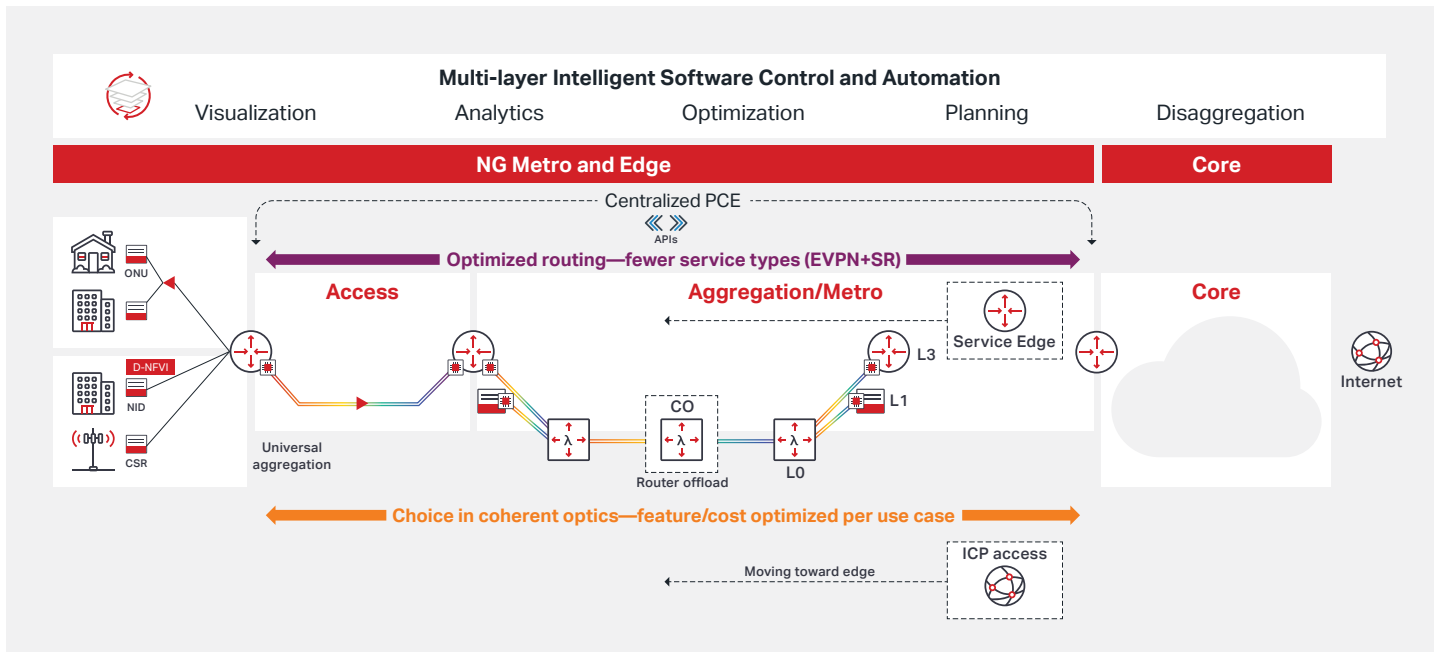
Multi-layer Intelligent Software Control and Automation

Visualization Analytics Optimization Planning Disaggregation

NG Metro and Edge

Core

Centralized PCE

APIs

Optimized routing—fewer service types (EVPN+SR)

ONU

D-NFVI

NID

CSR

Access

Universal aggregation

Aggregation/Metro

Service Edge

L3

L1

CO

$\lambda$

$\lambda$

$\lambda$

Router offload

L0

Core

Internet

Choice in coherent optics—feature/cost optimized per use case

ICP access

Moving toward edge